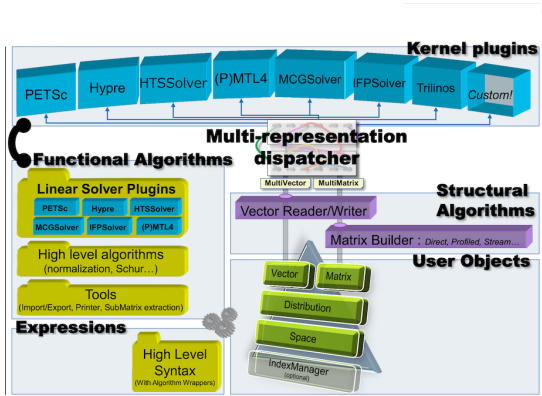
Kernel plugins

PETSc
Hypre
HTSSolver
(P)MTL4
MCGSolver
IFPSolver
Trilinos
Custom!

Multi-representation dispatcher

Functional Algorithms

Linear Solver Plugins
PETSc
Hypre
HTSSolver
MCGSolver
IFPSolver
(P)MTL4

High level algorithms
(normalization, Schur…)

Tools
(Import/Export, Printer, SubMatrix extraction)

Expressions

High Level Syntax
(With Algorithm Wrappers)

MultiVector
MultiMatrix

Structural Algorithms

Vector Reader/Writer

Matrix Builder : Direct, Profiled, Stream…

User Objects

Vector
Matrix
Distribution
Space
IndexManager
(optional)